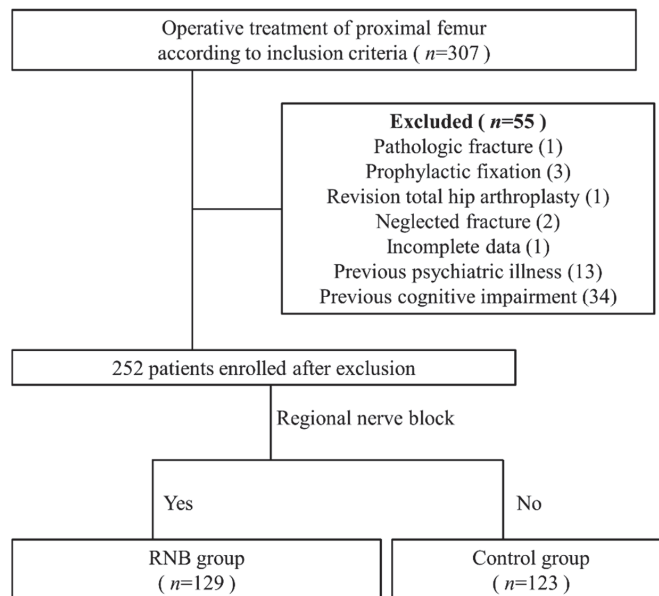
Operative treatment of proximal femur according to inclusion criteria ( $n$=307 )

**Excluded ( $n$=55 )**
Pathologic fracture (1)
Prophylactic fixation (3)
Revision total hip arthroplasty (1)
Neglected fracture (2)
Incomplete data (1)
Previous psychiatric illness (13)
Previous cognitive impairment (34)

252 patients enrolled after exclusion

Regional nerve block

Yes

No

RNB group ( $n$=129 )

Control group ( $n$=123 )